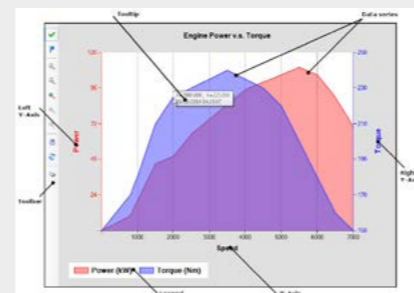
Tooltip

Data series

Engine Power v.s. Torque

Left Y-Axis

Toolbar

Righ Y-Axis

Power

Torque

100

90

70

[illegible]

24

250

230

210

170

150

1000

2000

3000

4000

5000

6000

7000

Speed

Power (kW)

Torque (Nm)

Legend

X-Axis